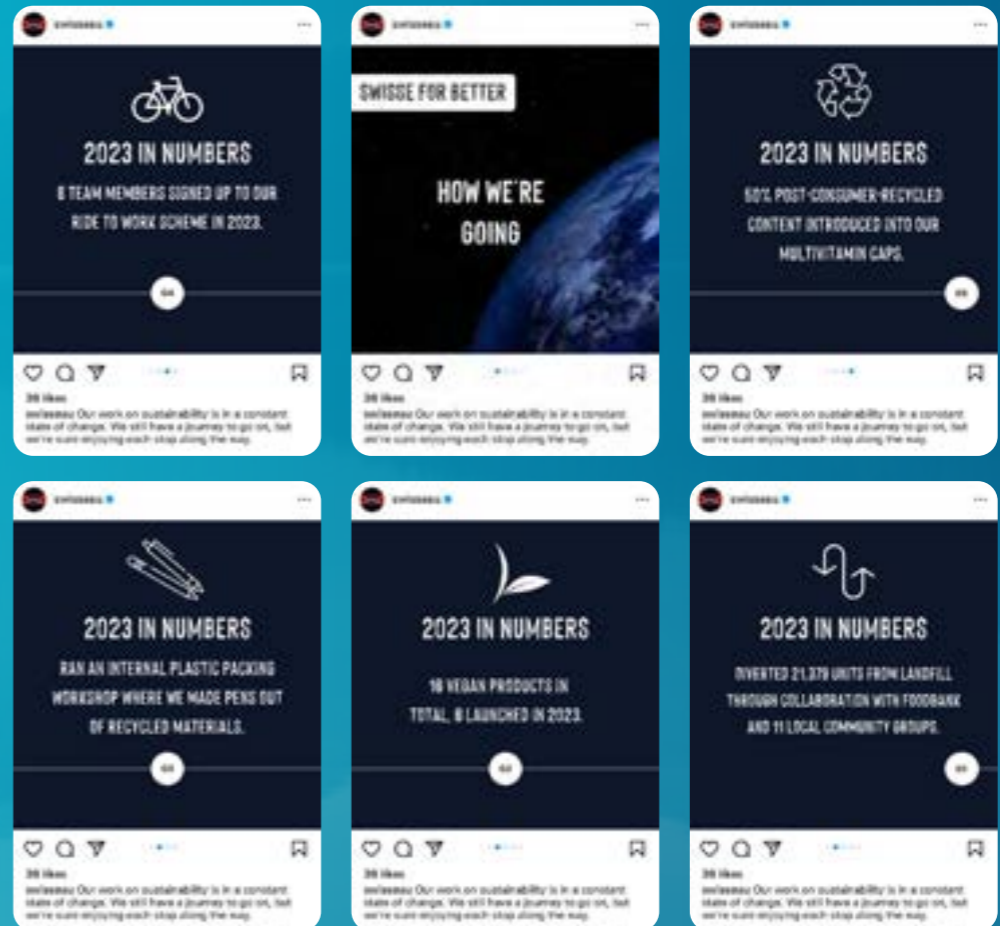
swisseau

2023 IN NUMBERS

8 TEAM MEMBERS SIGNED UP TO OUR RIDE TO WORK SCHEME IN 2023.

39 likes

swisseau Our work on sustainability is in a constant state of change. We still have a journey to go on, but we're sure enjoying each step along the way.

swisseau

SWISSE FOR BETTER

HOW WE'RE GOING

39 likes

swisseau Our work on sustainability is in a constant state of change. We still have a journey to go on, but we're sure enjoying each step along the way.

swisseau

2023 IN NUMBERS

50% POST-CONSUMER-RECYCLED CONTENT INTRODUCED INTO OUR MULTIVITAMIN CAPS.

39 likes

swisseau Our work on sustainability is in a constant state of change. We still have a journey to go on, but we're sure enjoying each step along the way.

swisseau

2023 IN NUMBERS

RAN AN INTERNAL PLASTIC PACKING WORKSHOP WHERE WE MADE PENS OUT OF RECYCLED MATERIALS.

39 likes

swisseau Our work on sustainability is in a constant state of change. We still have a journey to go on, but we're sure enjoying each step along the way.

swisseau

2023 IN NUMBERS

16 VEGAN PRODUCTS IN TOTAL, 8 LAUNCHED IN 2023.

39 likes

swisseau Our work on sustainability is in a constant state of change. We still have a journey to go on, but we're sure enjoying each step along the way.

swisseau

2023 IN NUMBERS

DIVERTED 21,379 UNITS FROM LANDFILL THROUGH COLLABORATION WITH FOODBANK AND 11 LOCAL COMMUNITY GROUPS.

39 likes

swisseau Our work on sustainability is in a constant state of change. We still have a journey to go on, but we're sure enjoying each step along the way.